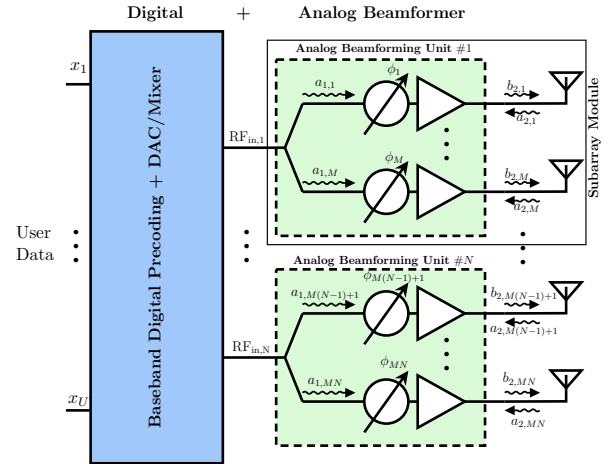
Digital + Analog Beamformer

$x_1$

User Data

$x_U$

Baseband Digital Precoding + DAC/Mixer

$\mathrm{RF}_{\mathrm{in},1}$

$\mathrm{RF}_{\mathrm{in},N}$

Analog Beamforming Unit #1

$a_{1,1}$ $\phi_1$ $b_{2,1}$ $a_{2,1}$

$a_{1,M}$ $\phi_M$ $b_{2,M}$ $a_{2,M}$

Subarray Module

Analog Beamforming Unit #$N$

$a_{1,M(N-1)+1}$ $\phi_{M(N-1)+1}$ $b_{2,M(N-1)+1}$ $a_{2,M(N-1)+1}$

$a_{1,MN}$ $\phi_{MN}$ $b_{2,MN}$ $a_{2,MN}$